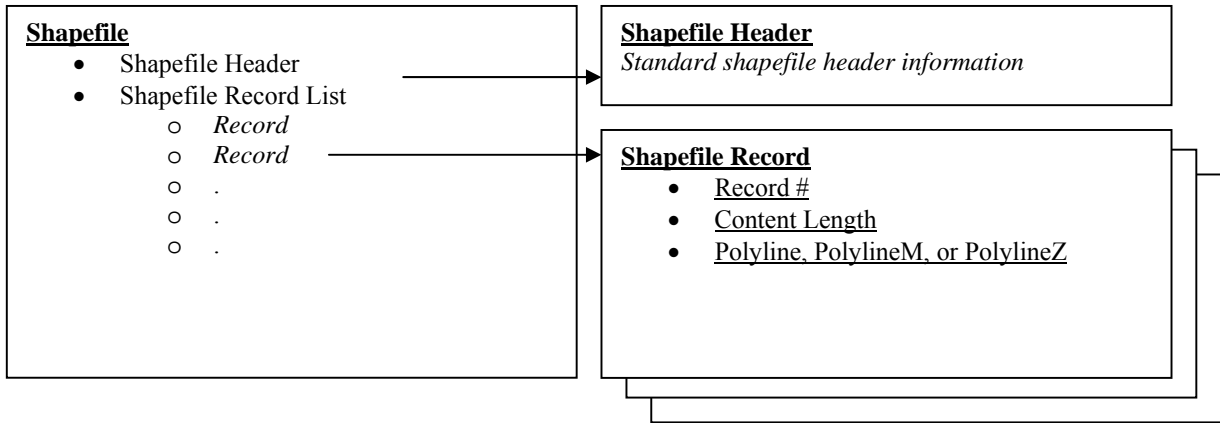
**Shapefile**
- Shapefile Header
- Shapefile Record List
  - *Record*
  - *Record*
  - .
  - .
  - .

**Shapefile Header**
*Standard shapefile header information*

**Shapefile Record**
- Record #
- Content Length
- Polyline, PolylineM, or PolylineZ